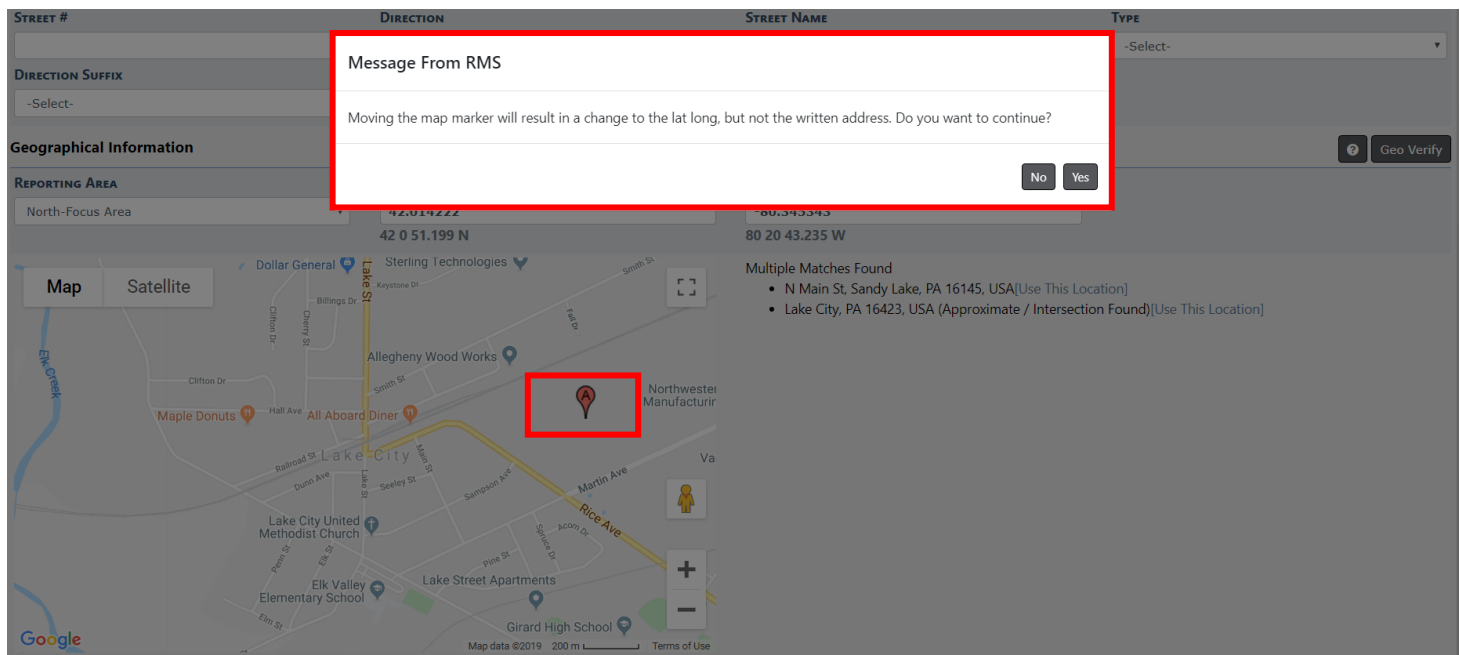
Street #
Direction
Street Name
Type
-Select-
Direction Suffix
-Select-

Message From RMS

Moving the map marker will result in a change to the lat long, but not the written address. Do you want to continue?

No Yes

Geographical Information
Geo Verify
Reporting Area
North-Focus Area
42.014222
42 0 51.199 N
-80.345343
80 20 43.235 W

Map Satellite
Dollar General
Sterling Technologies
Smith St
Keystone Dr
Billings Dr
Lake St
Clifton Dr
Cherry St
Fall Dr
Elk Creek
Allegheny Wood Works
Clifton Dr
Smith St
Northwester Manufacturin
Maple Donuts
Hall Ave
All Aboard Diner
Railroad St
Lake City
Main St
Lake St
Dunn Ave
Seeley St
Sampson Ave
Martin Ave
Va
Rice Ave
Lake City United Methodist Church
Acorn Dr
Spruce Dr
Penn St
Elk St
Pine St
Elk Valley Elementary School
Lake Street Apartments
Elm St
Girard High School
Google
Map data ©2019 200 m Terms of Use

Multiple Matches Found
• N Main St, Sandy Lake, PA 16145, USA[Use This Location]
• Lake City, PA 16423, USA (Approximate / Intersection Found)[Use This Location]